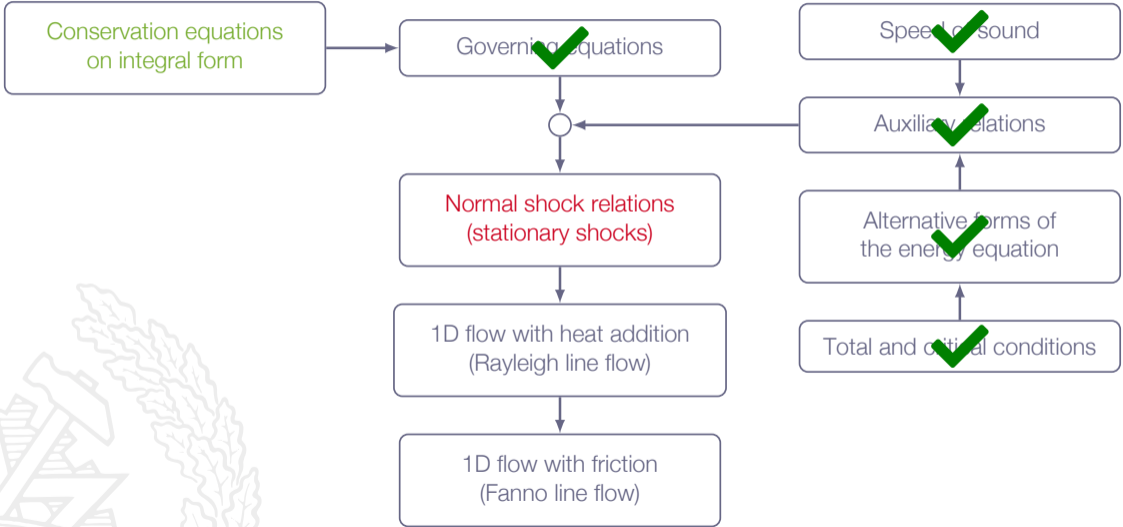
Conservation equations on integral form

Governing equations

Speed of sound

Auxiliary relations

Normal shock relations (stationary shocks)

Alternative forms of the energy equation

1D flow with heat addition (Rayleigh line flow)

Total and critical conditions

1D flow with friction (Fanno line flow)